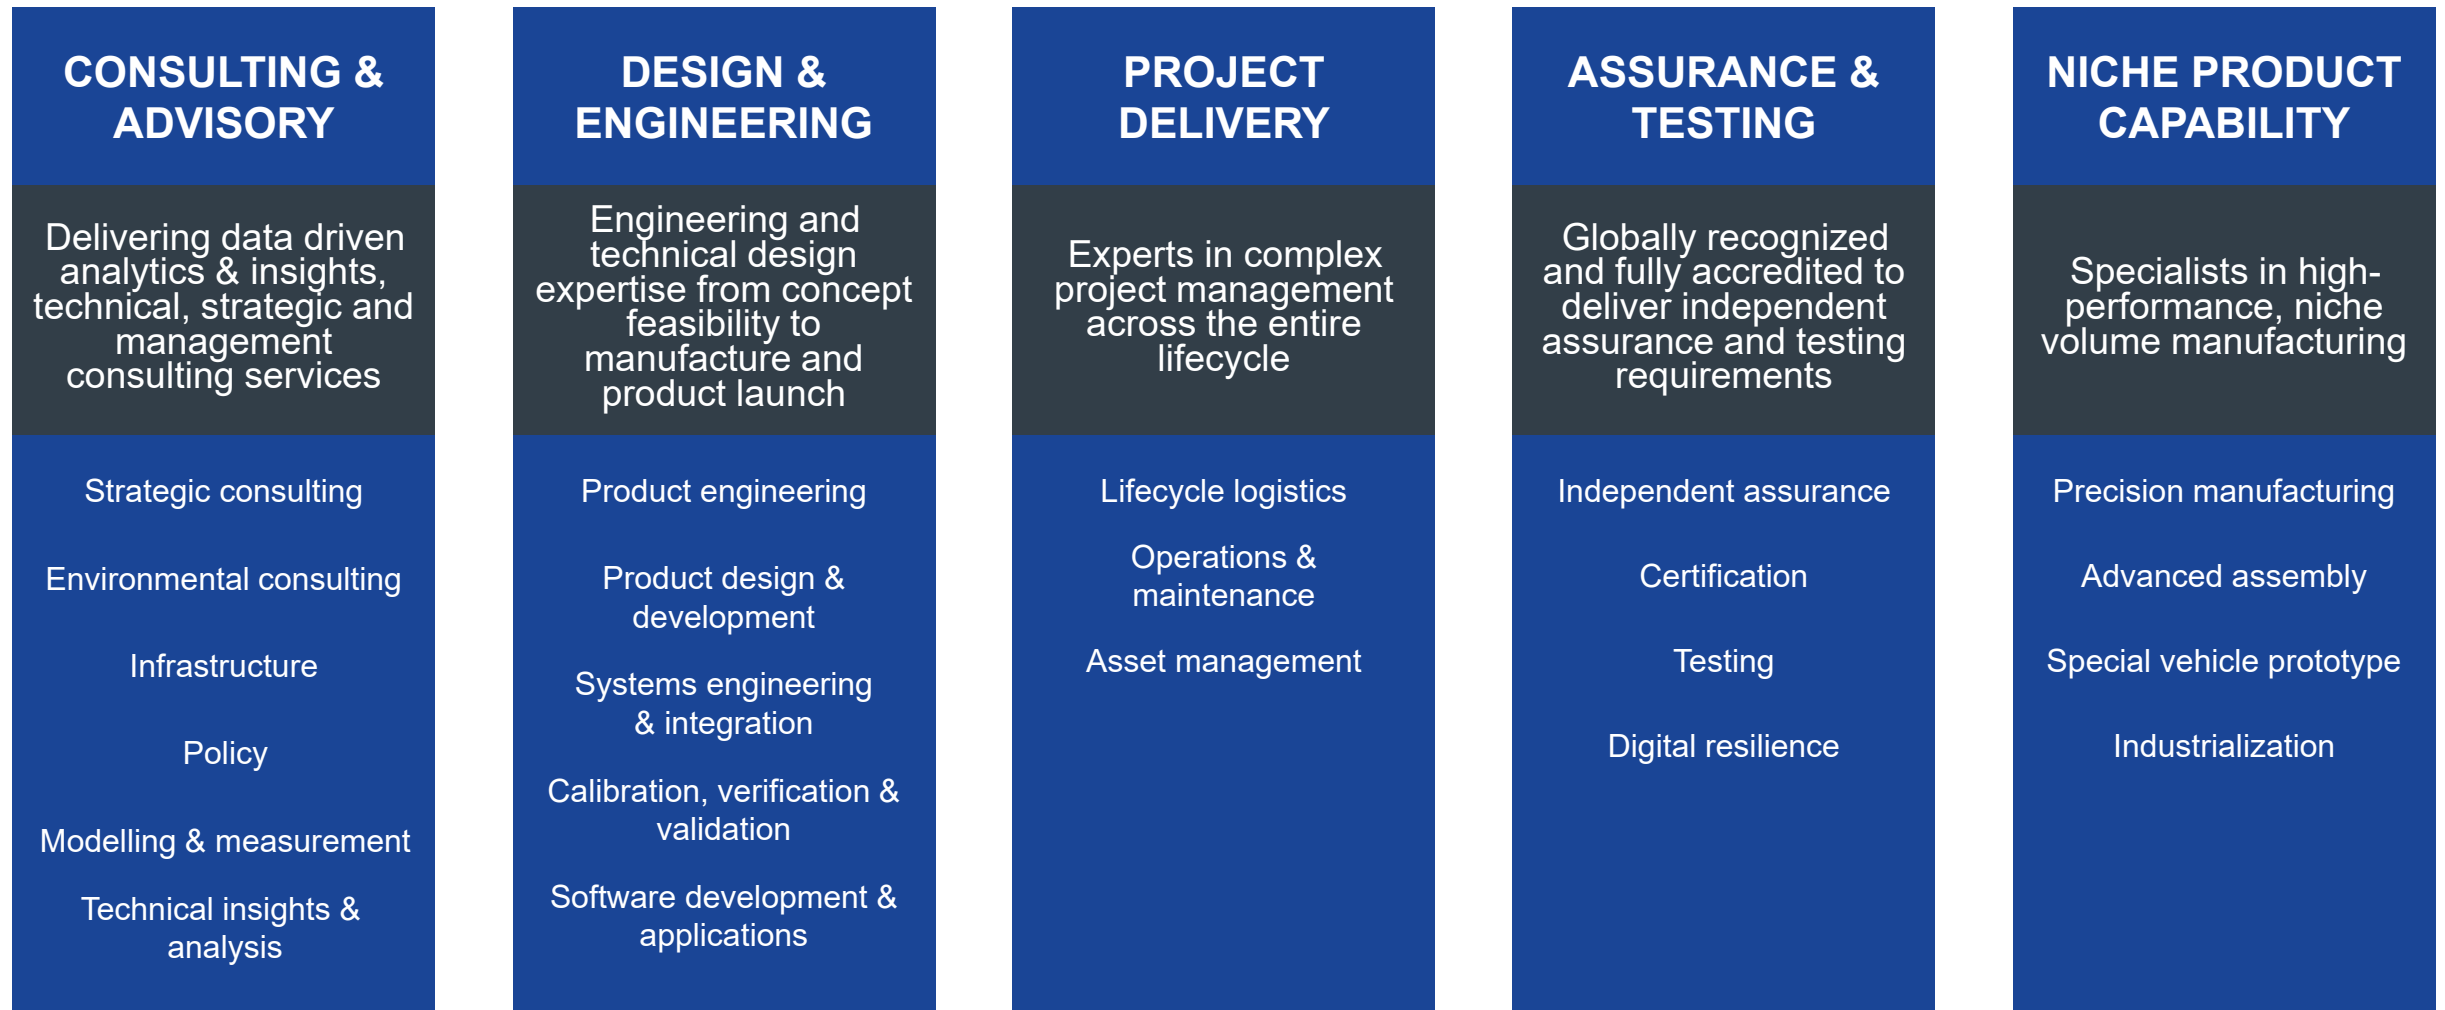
CONSULTING & ADVISORY

Delivering data driven analytics & insights, technical, strategic and management consulting services

Strategic consulting

Environmental consulting

Infrastructure

Policy

Modelling & measurement

Technical insights & analysis

DESIGN & ENGINEERING

Engineering and technical design expertise from concept feasibility to manufacture and product launch

Product engineering

Product design & development

Systems engineering & integration

Calibration, verification & validation

Software development & applications

PROJECT DELIVERY

Experts in complex project management across the entire lifecycle

Lifecycle logistics

Operations & maintenance

Asset management

ASSURANCE & TESTING

Globally recognized and fully accredited to deliver independent assurance and testing requirements

Independent assurance

Certification

Testing

Digital resilience

NICHE PRODUCT CAPABILITY

Specialists in high-performance, niche volume manufacturing

Precision manufacturing

Advanced assembly

Special vehicle prototype

Industrialization